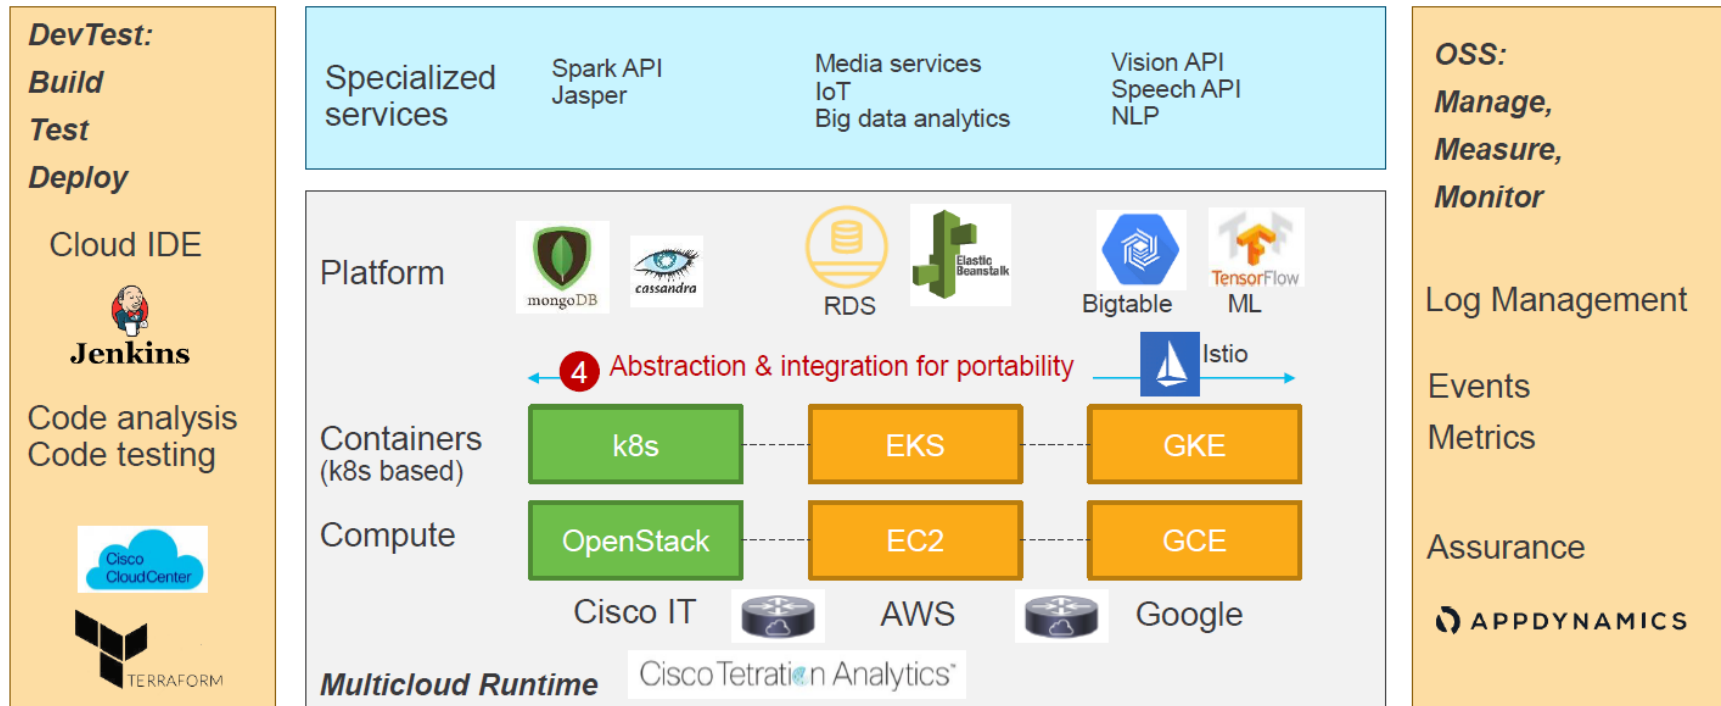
DevTest:
Build
Test
Deploy

Cloud IDE

Jenkins

Code analysis
Code testing

Cisco CloudCenter

TERRAFORM

Specialized services

Spark API
Jasper

Media services
IoT
Big data analytics

Vision API
Speech API
NLP

Platform

mongoDB

cassandra

RDS

Elastic Beanstalk

Bigtable

TensorFlow
ML

4 Abstraction & integration for portability

Istio

Containers
(k8s based)

k8s

EKS

GKE

Compute

OpenStack

EC2

GCE

Cisco IT

AWS

Google

Multicloud Runtime

Cisco Tetration Analytics

OSS:
Manage,
Measure,
Monitor

Log Management

Events
Metrics

Assurance

APPDYNAMICS